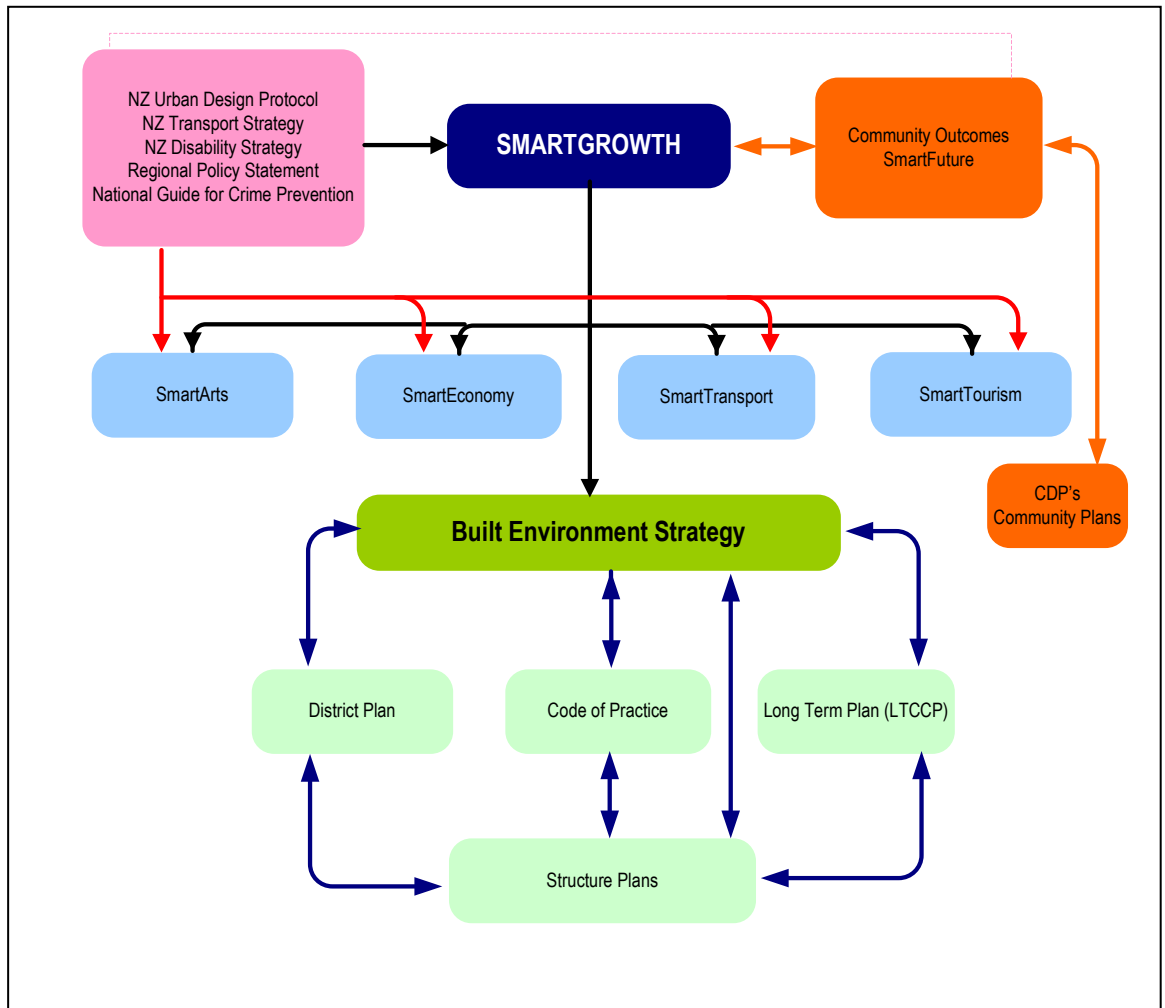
NZ Urban Design Protocol
NZ Transport Strategy
NZ Disability Strategy
Regional Policy Statement
National Guide for Crime Prevention

SMARTGROWTH

Community Outcomes
SmartFuture

SmartArts

SmartEconomy

SmartTransport

SmartTourism

CDP's
Community Plans

Built Environment Strategy

District Plan

Code of Practice

Long Term Plan (LTCCP)

Structure Plans